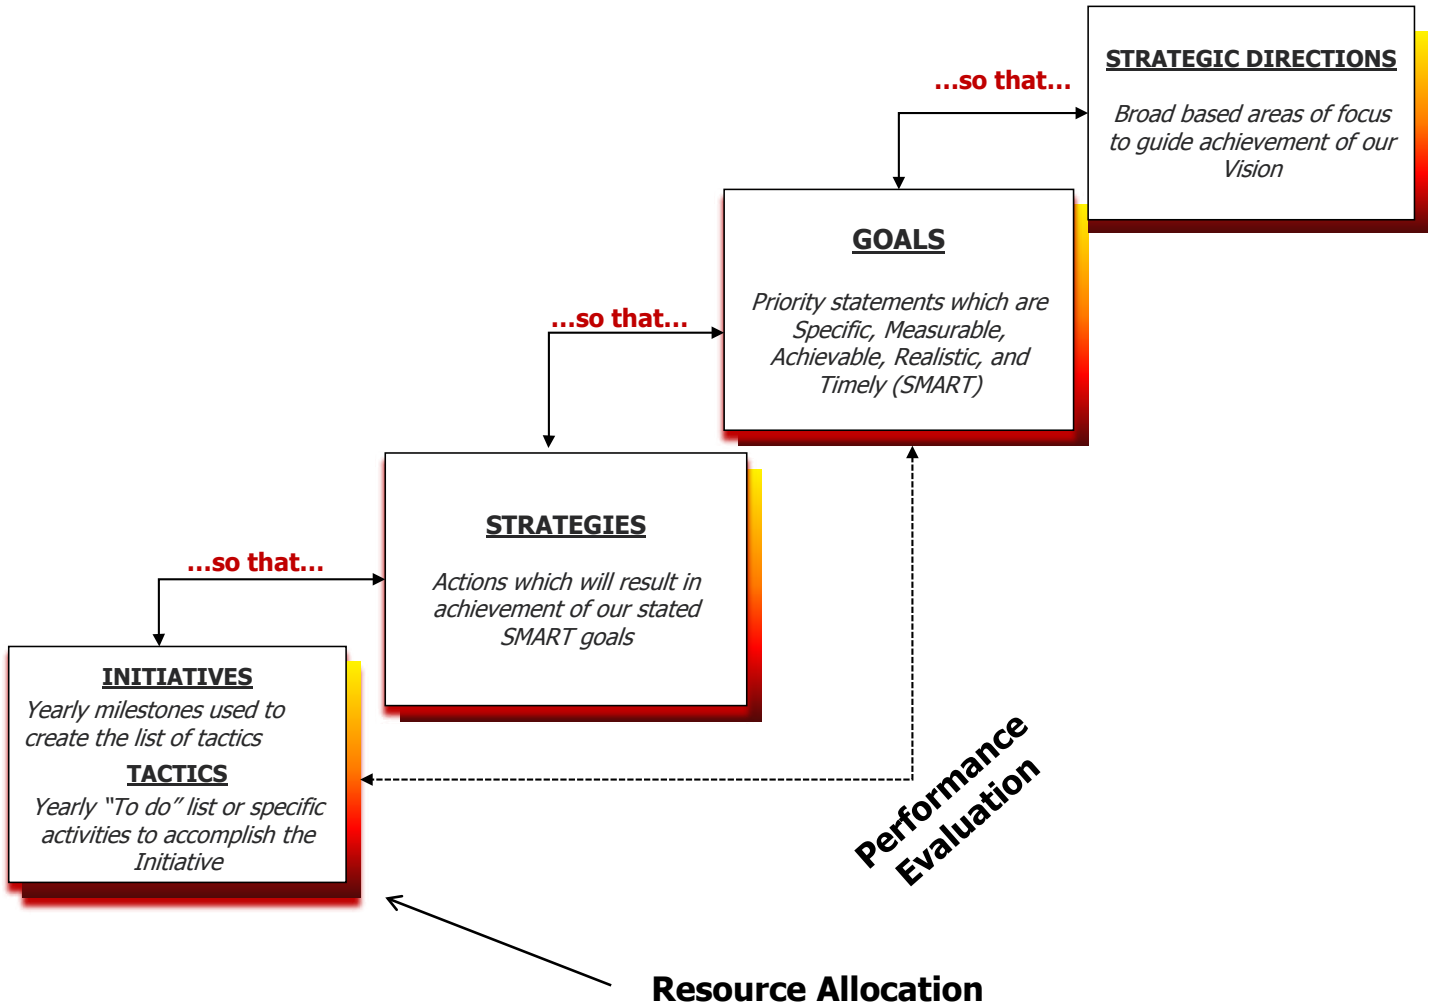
STRATEGIC DIRECTIONS

Broad based areas of focus to guide achievement of our Vision

...so that...

GOALS

Priority statements which are Specific, Measurable, Achievable, Realistic, and Timely (SMART)

...so that...

STRATEGIES

Actions which will result in achievement of our stated SMART goals

...so that...

INITIATIVES

Yearly milestones used to create the list of tactics

TACTICS

Yearly "To do" list or specific activities to accomplish the Initiative

Performance Evaluation

Resource Allocation